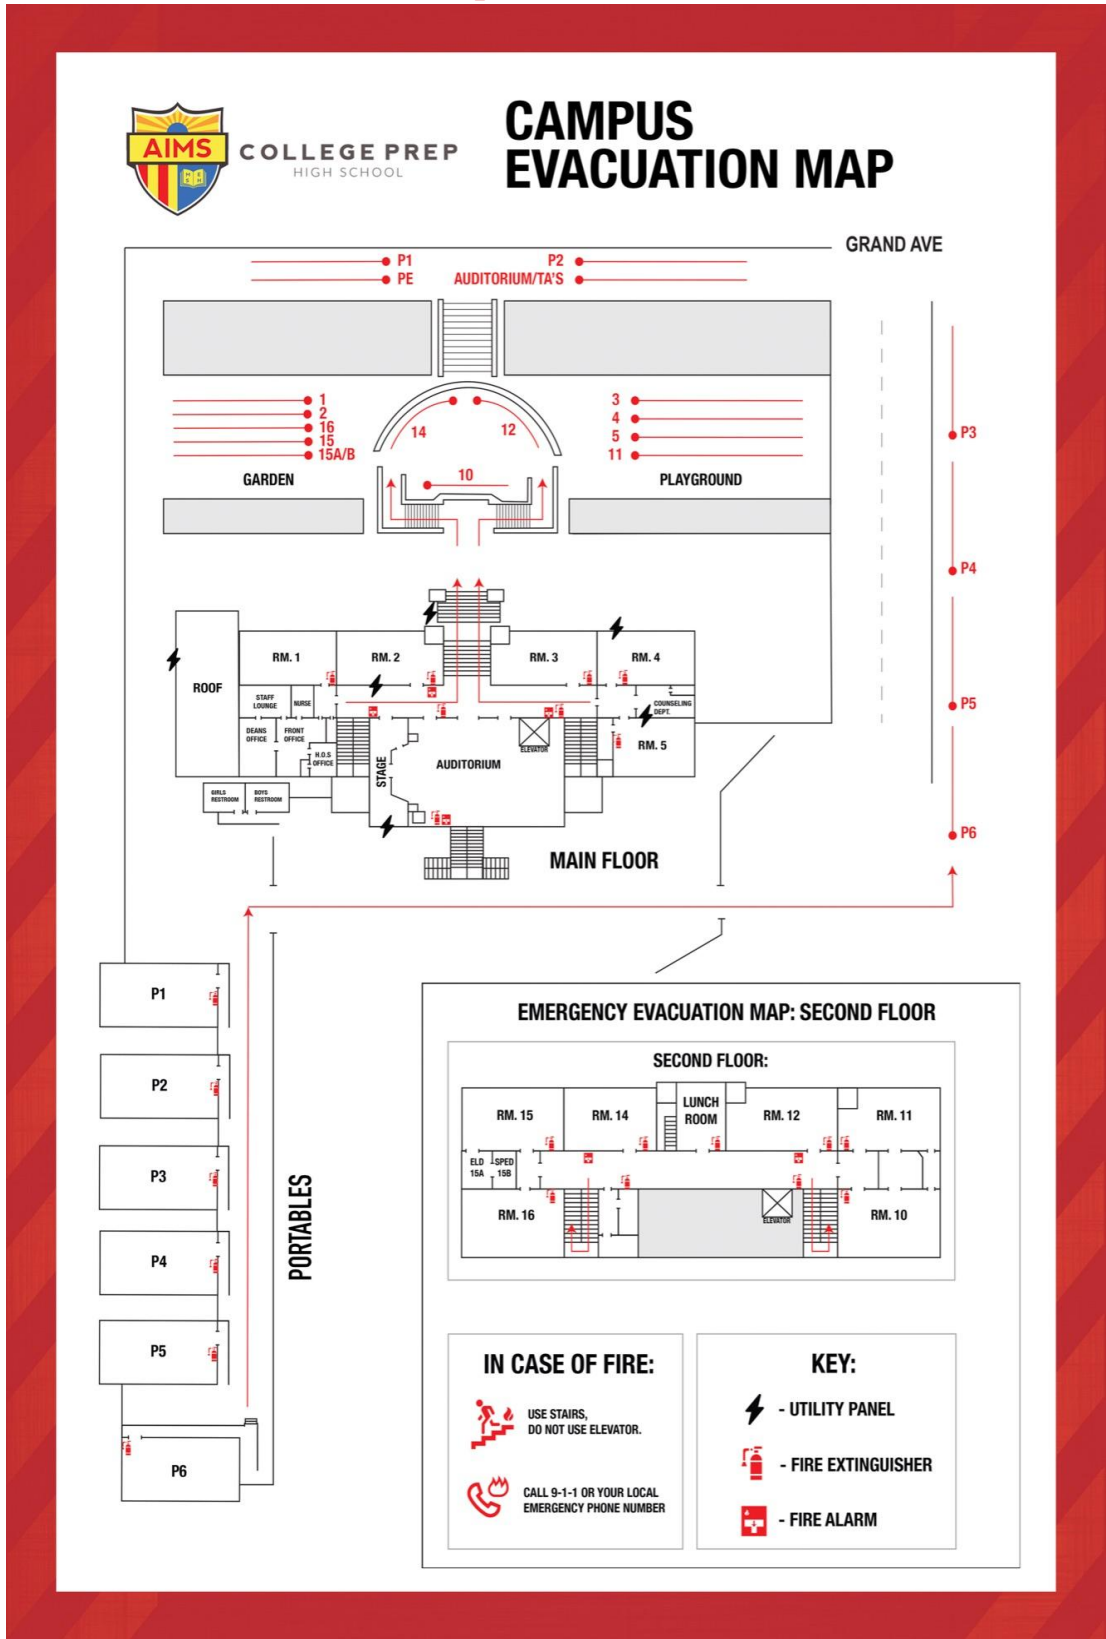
AIMS
COLLEGE PREP
HIGH SCHOOL

CAMPUS EVACUATION MAP

GRAND AVE

P1
PE
P2
AUDITORIUM/TA'S

1
2
16
15
15A/B
14
12
3
4
5
11
10
GARDEN
PLAYGROUND

P3
P4
P5
P6

ROOF
RM. 1
RM. 2
RM. 3
RM. 4
STAFF LOUNGE
NURSE
DEANS OFFICE
FRONT OFFICE
H.O.S OFFICE
COUNSELING DEPT.
RM. 5
ELEVATOR
AUDITORIUM
STAGE
GIRLS RESTROOM
BOYS RESTROOM

MAIN FLOOR

P1
P2
P3
P4
P5
P6
PORTABLES

EMERGENCY EVACUATION MAP: SECOND FLOOR

SECOND FLOOR:
RM. 15
RM. 14
LUNCH ROOM
RM. 12
RM. 11
ELD 15A
SPED 15B
RM. 16
ELEVATOR
RM. 10

IN CASE OF FIRE:
USE STAIRS, DO NOT USE ELEVATOR.
CALL 9-1-1 OR YOUR LOCAL EMERGENCY PHONE NUMBER

KEY:
- UTILITY PANEL
- FIRE EXTINGUISHER
- FIRE ALARM